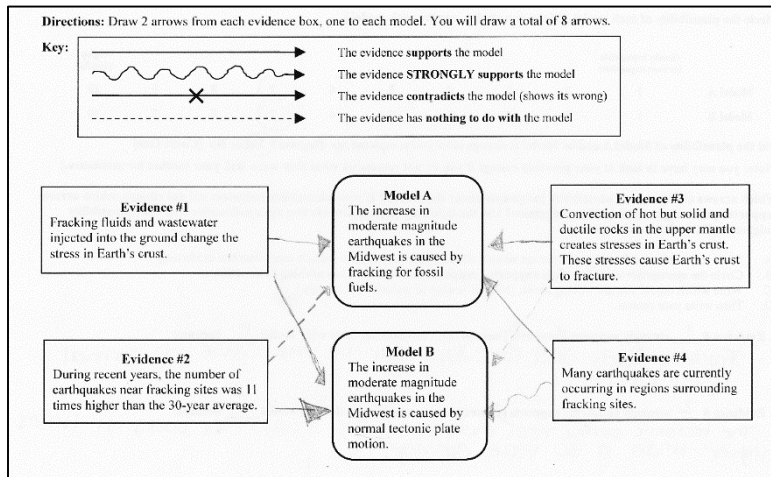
**Directions:** Draw 2 arrows from each evidence box, one to each model. You will draw a total of 8 arrows.

**Key:**

The evidence **supports** the model

The evidence **STRONGLY supports** the model

The evidence **contradicts** the model (shows its wrong)

The evidence has **nothing to do with** the model

**Evidence #1**
Fracking fluids and wastewater injected into the ground change the stress in Earth's crust.

**Model A**
The increase in moderate magnitude earthquakes in the Midwest is caused by fracking for fossil fuels.

**Evidence #3**
Convection of hot but solid and ductile rocks in the upper mantle creates stresses in Earth's crust. These stresses cause Earth's crust to fracture.

**Evidence #2**
During recent years, the number of earthquakes near fracking sites was 11 times higher than the 30-year average.

**Model B**
The increase in moderate magnitude earthquakes in the Midwest is caused by normal tectonic plate motion.

**Evidence #4**
Many earthquakes are currently occurring in regions surrounding fracking sites.